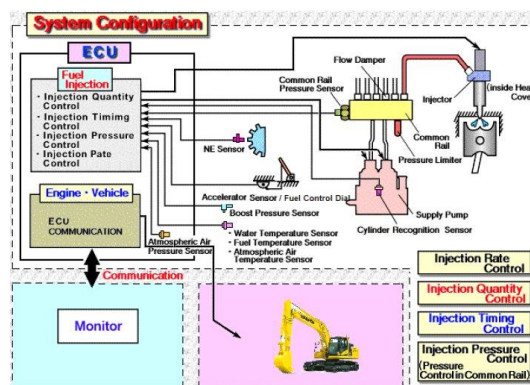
System Configuration

ECU

Fuel Injection
· Injection Quantity Control
· Injection Timimg Control
· Injection Pressure Control
· Injection Pate Control

Engine · Vehicle

ECU COMMUNICATION

Communication

Monitor

Flow Damper
Common Rail Pressure Sensor
Injector
(inside Hea Cove
Common Rail
Pressure Limiter
NE Sensor
Accelerator Sensor / Fuel Control Dial
Boost Pressure Sensor
Supply Pump
Cylinder Recognition Sensor
Atmospheric Air Pressure Sensor
· Water Temperature Sensor
· Fuel Temperature Sensor
· Atmospheric Air Temperature Sensor

Injection Rate Control
Injection Quantity Control
Injection Timing Control
Injection Pressure Control
(Pressure Control in Common Rail)